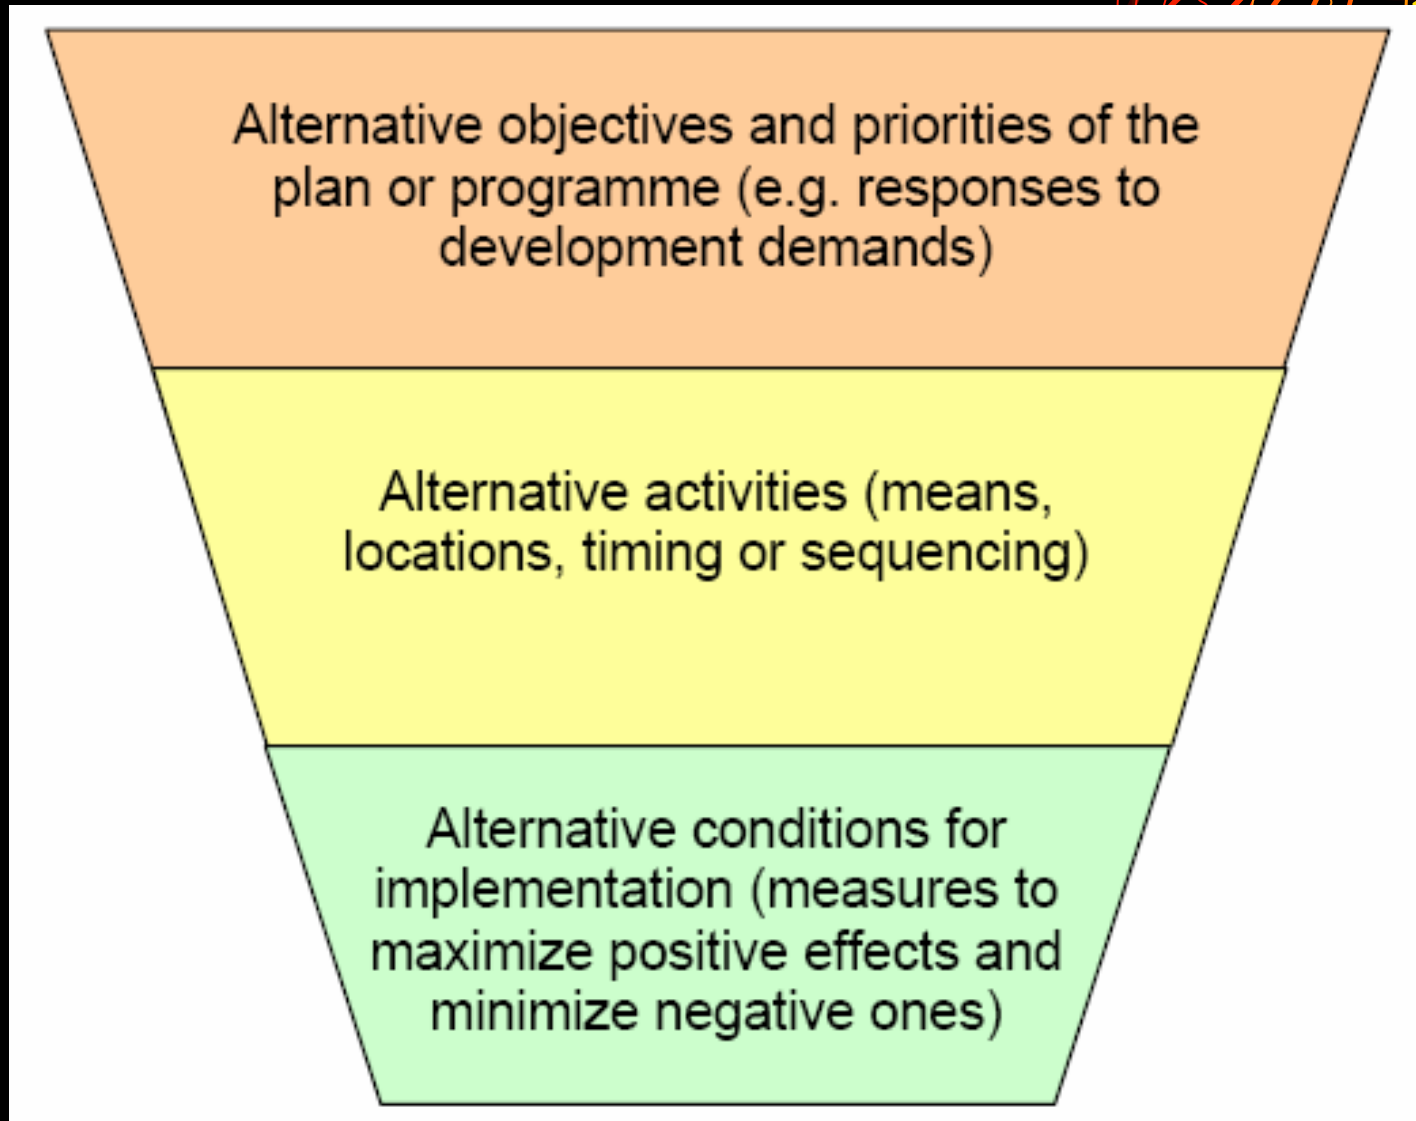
Alternative objectives and priorities of the plan or programme (e.g. responses to development demands)

Alternative activities (means, locations, timing or sequencing)

Alternative conditions for implementation (measures to maximize positive effects and minimize negative ones)